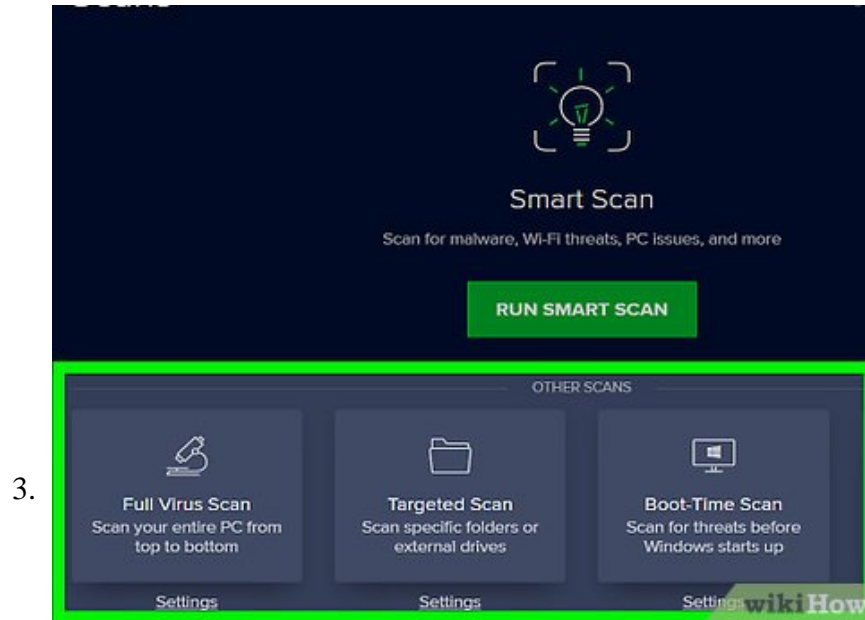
3.

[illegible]

Smart Scan

Scan for malware, Wi-Fi threats, PC issues, and more

RUN SMART SCAN

OTHER SCANS

Full Virus Scan
Scan your entire PC from top to bottom

Settings

Targeted Scan
Scan specific folders or external drives

Settings

Boot-Time Scan
Scan for threats before Windows starts up

Setti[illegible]

wikiHow